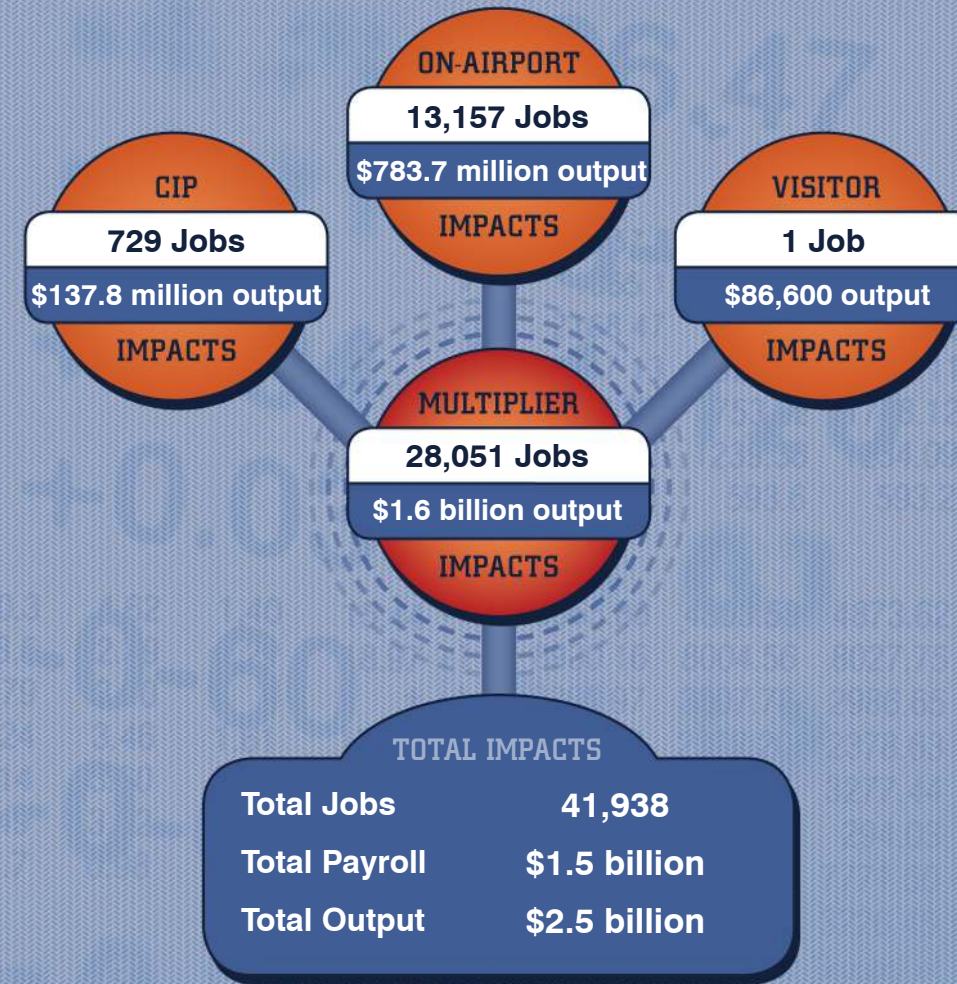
ON-AIRPORT
13,157 Jobs
\$783.7 million output
IMPACTS

CIP
729 Jobs
\$137.8 million output
IMPACTS

VISITOR
1 Job
\$86,600 output
IMPACTS

MULTIPLIER
28,051 Jobs
\$1.6 billion output
IMPACTS

TOTAL IMPACTS

| Total Jobs | 41,938 |
|---|---|
| Total Payroll | \$1.5 billion |
| Total Output | \$2.5 billion |